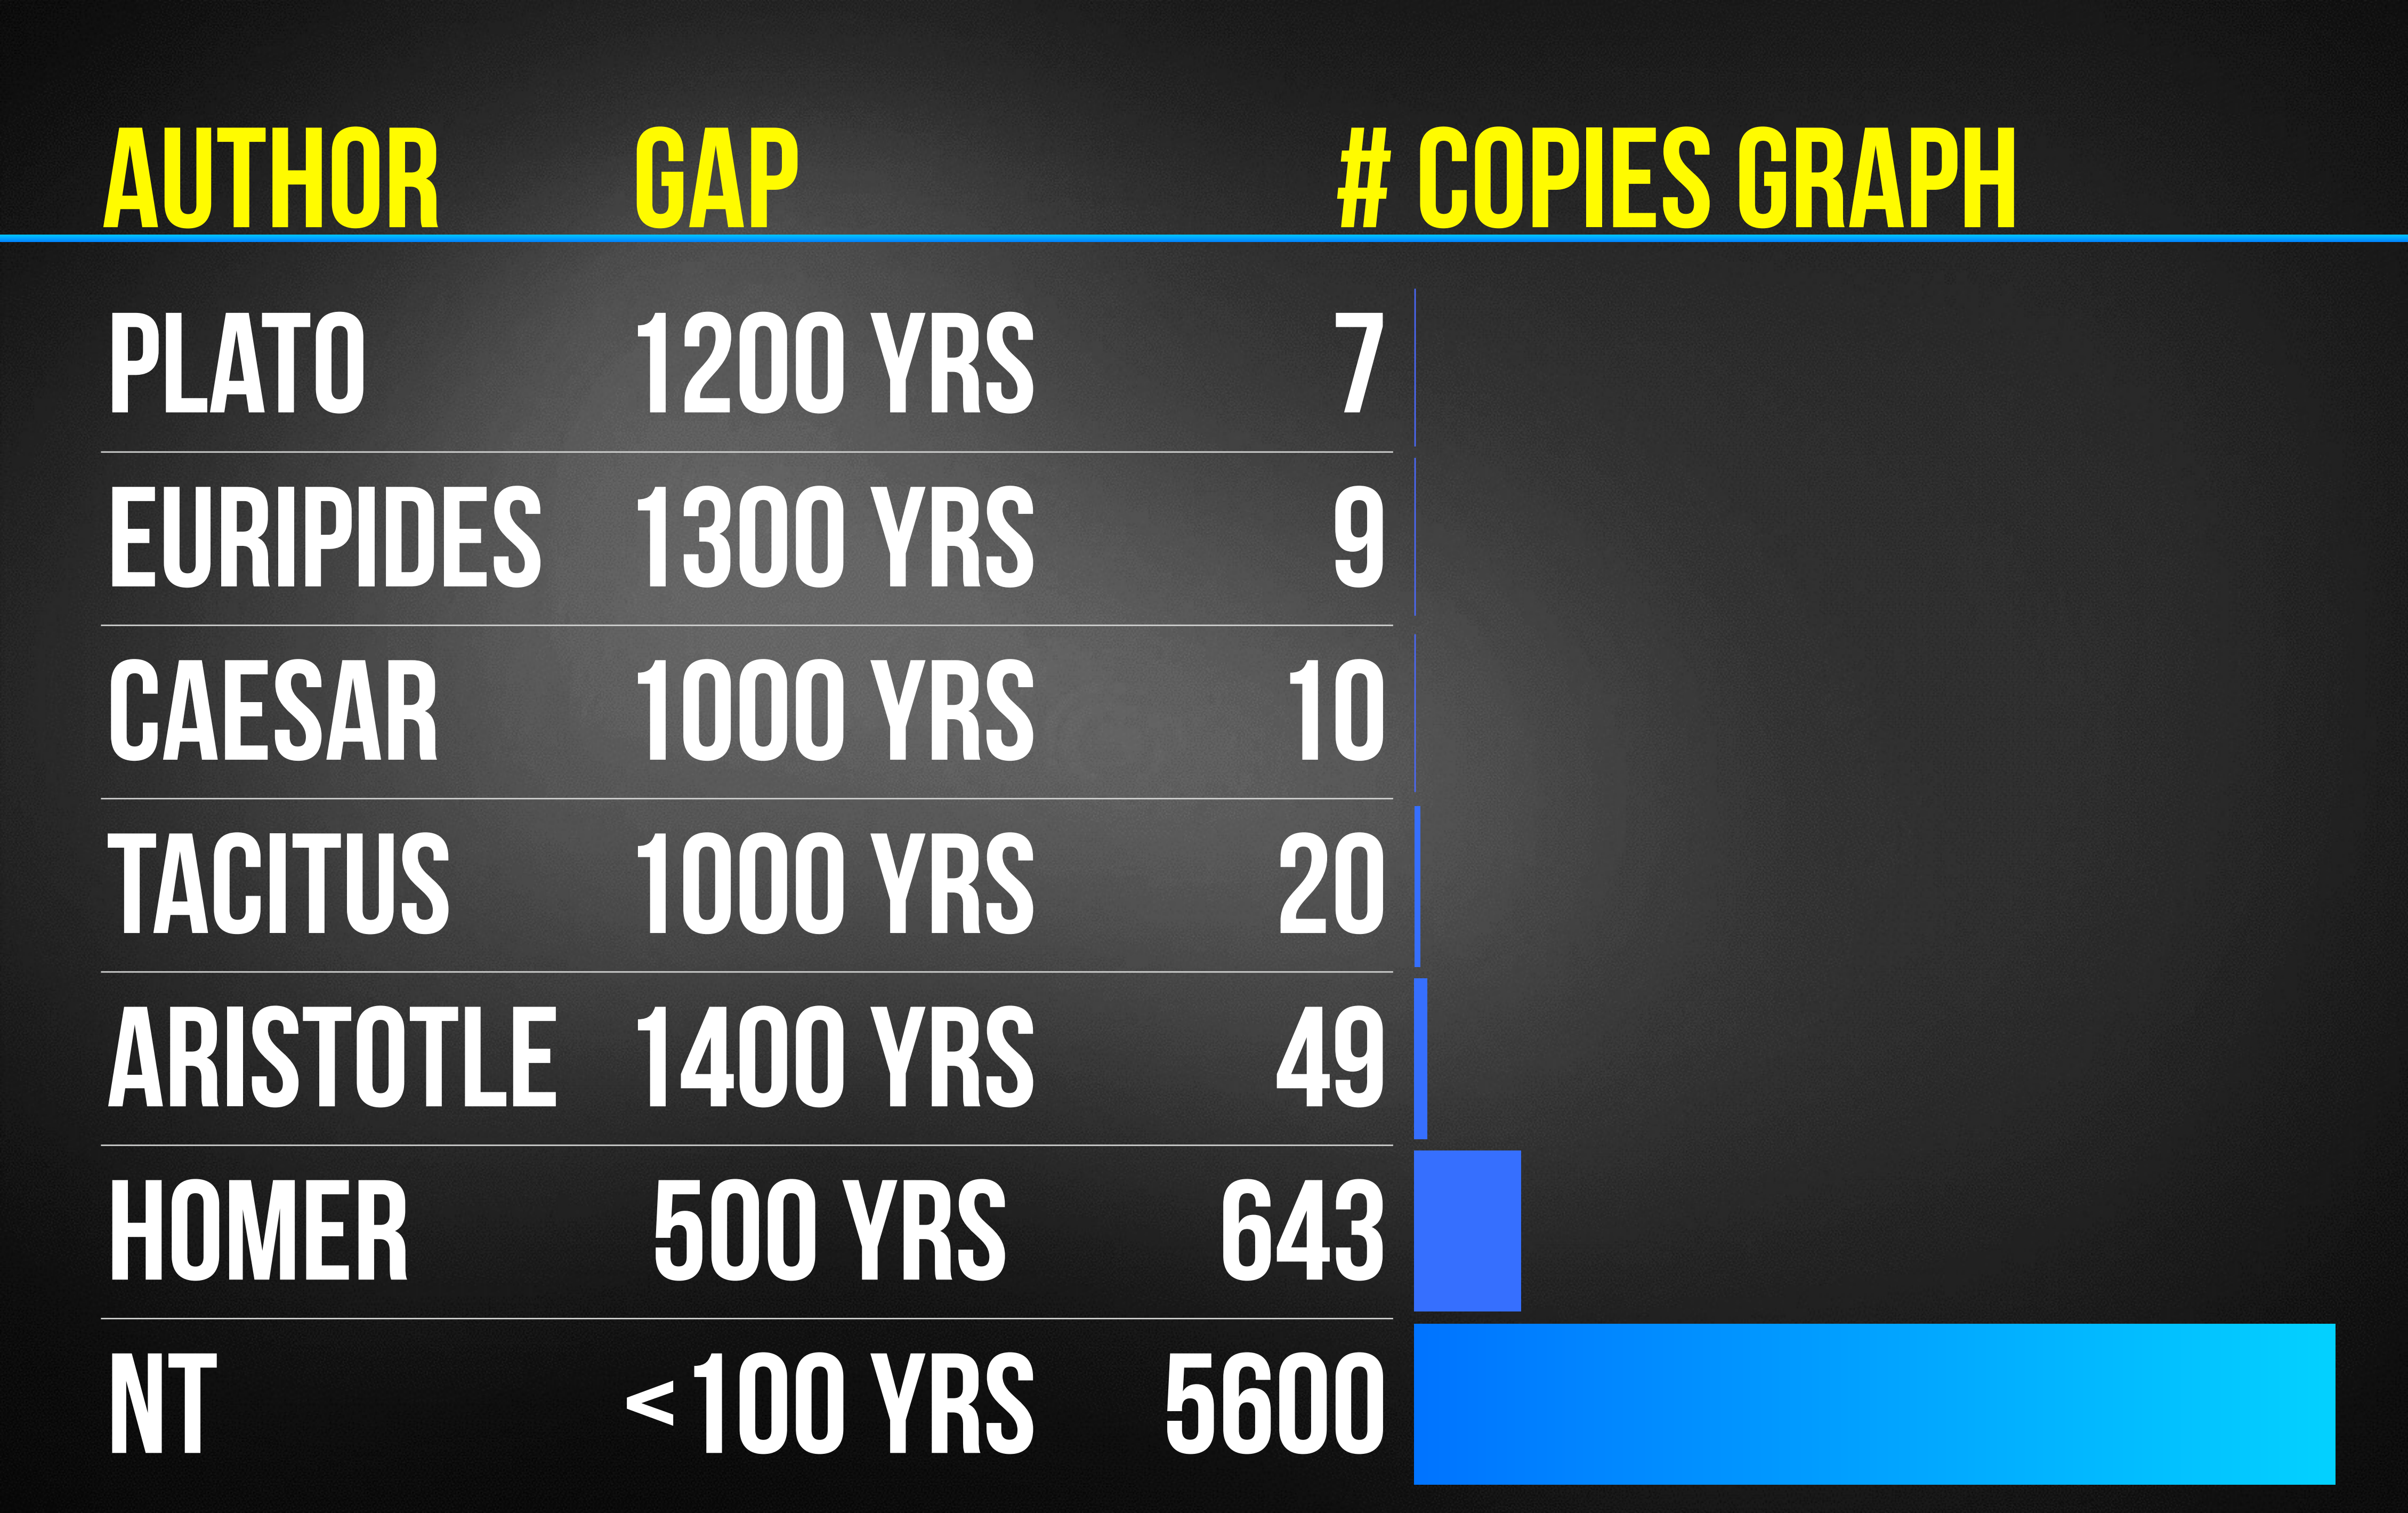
| AUTHOR | GAP | # COPIES GRAPH |
|---|---|---|
| PLATO | 1200 YRS | 7 |
| EURIPIDES | 1300 YRS | 9 |
| CAESAR | 1000 YRS | 10 |
| TACITUS | 1000 YRS | 20 |
| ARISTOTLE | 1400 YRS | 49 |
| HOMER | 500 YRS | 643 |
| NT | <100 YRS | 5600 |